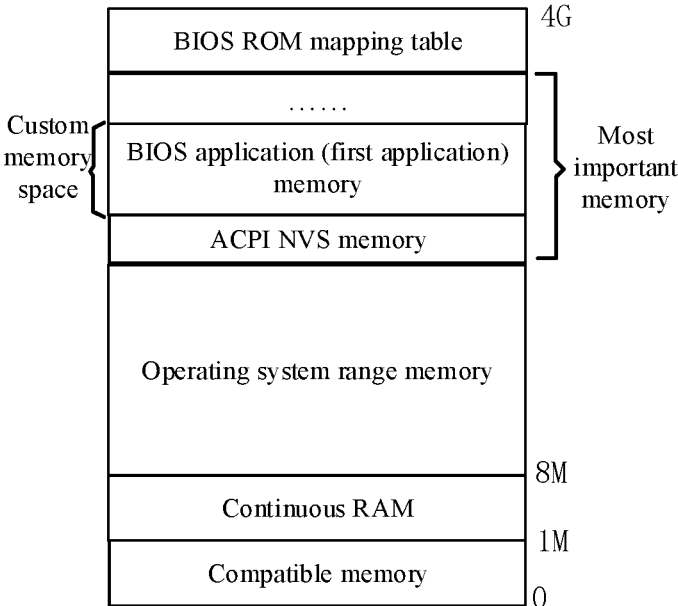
4G

BIOS ROM mapping table

……

Custom memory space

BIOS application (first application) memory

Most important memory

ACPI NVS memory

Operating system range memory

8M

Continuous RAM

1M

Compatible memory

0